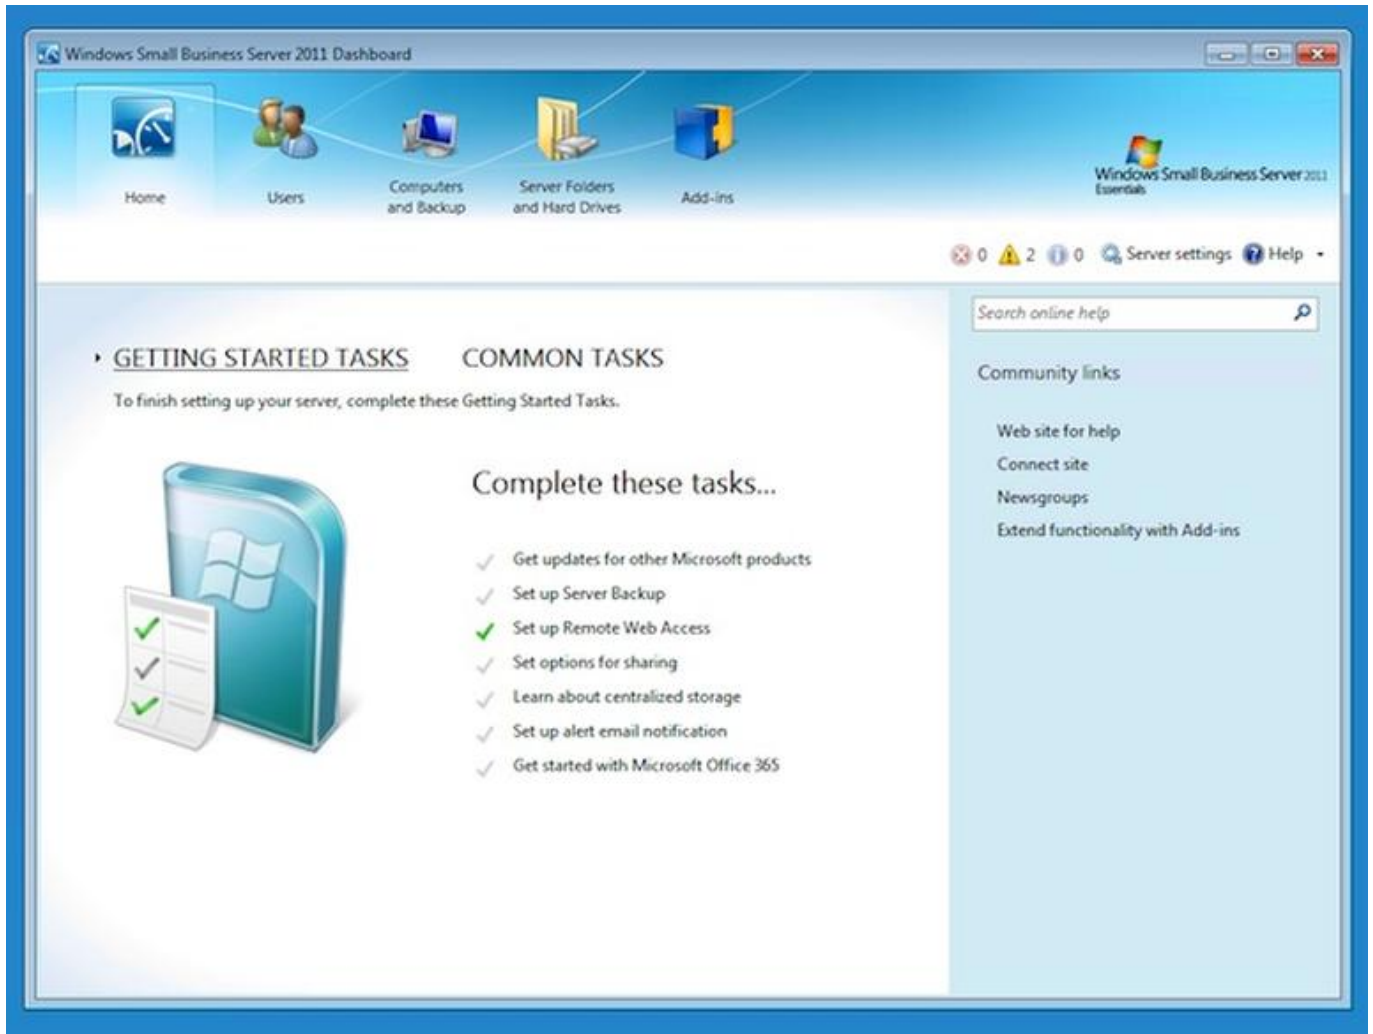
Windows Small Business Server 2011 Dashboard

Home

Users

Computers and Backup

Server Folders and Hard Drives

Add-ins

Windows Small Business Server 2011 Essentials

0 2 0 Server settings Help

GETTING STARTED TASKS COMMON TASKS

To finish setting up your server, complete these Getting Started Tasks.

Complete these tasks...

Get updates for other Microsoft products
Set up Server Backup
Set up Remote Web Access
Set options for sharing
Learn about centralized storage
Set up alert email notification
Get started with Microsoft Office 365

Search online help

Community links

Web site for help
Connect site
Newsgroups
Extend functionality with Add-ins